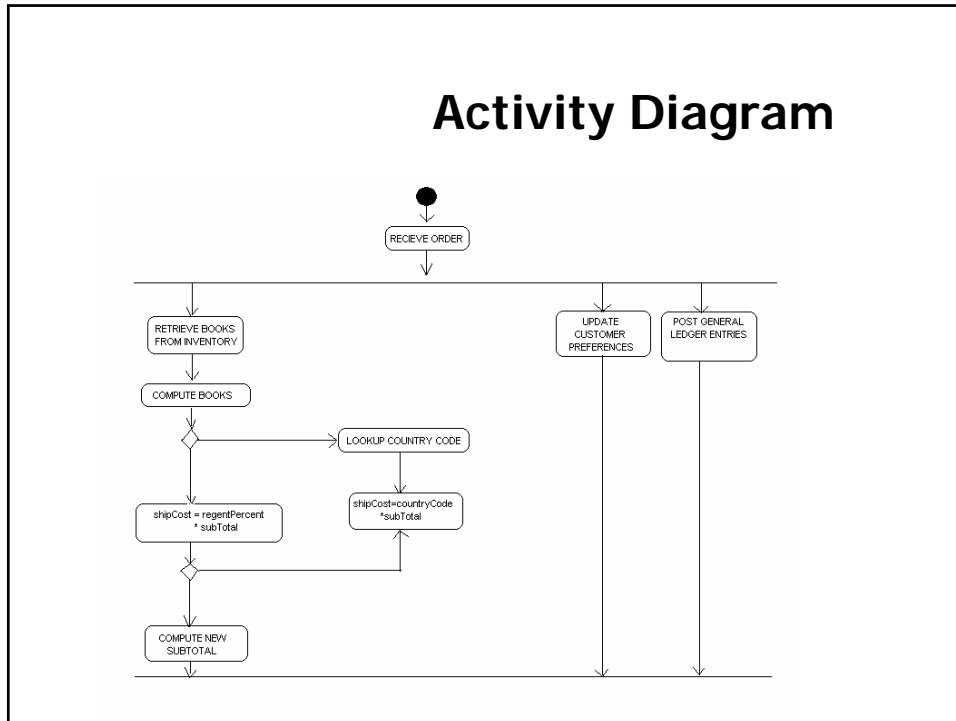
Activity Diagram

RECIEVE ORDER

RETRIEVE BOOKS FROM INVENTORY

UPDATE CUSTOMER PREFERENCES

POST GENERAL LEDGER ENTRIES

COMPUTE BOOKS

LOOKUP COUNTRY CODE

shipCost = regentPercent * subTotal

shipCost=countryCode *subTotal

COMPUTE NEW SUBTOTAL